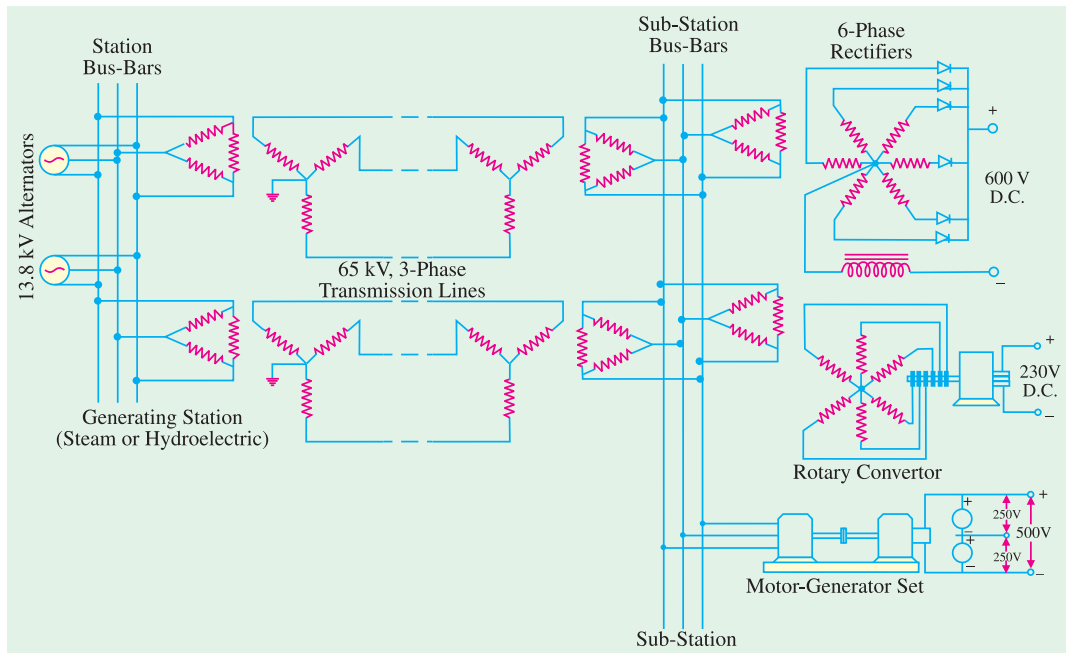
Station Bus-Bars

13.8 kV Alternators

65 kV, 3-Phase Transmission Lines

Generating Station (Steam or Hydroelectric)

Sub-Station Bus-Bars

6-Phase Rectifiers

+

600 V D.C.

–

230V D.C.

+

–

Rotary Convertor

+

+

+

250V

500V

250V

–

–

Motor-Generator Set

Sub-Station